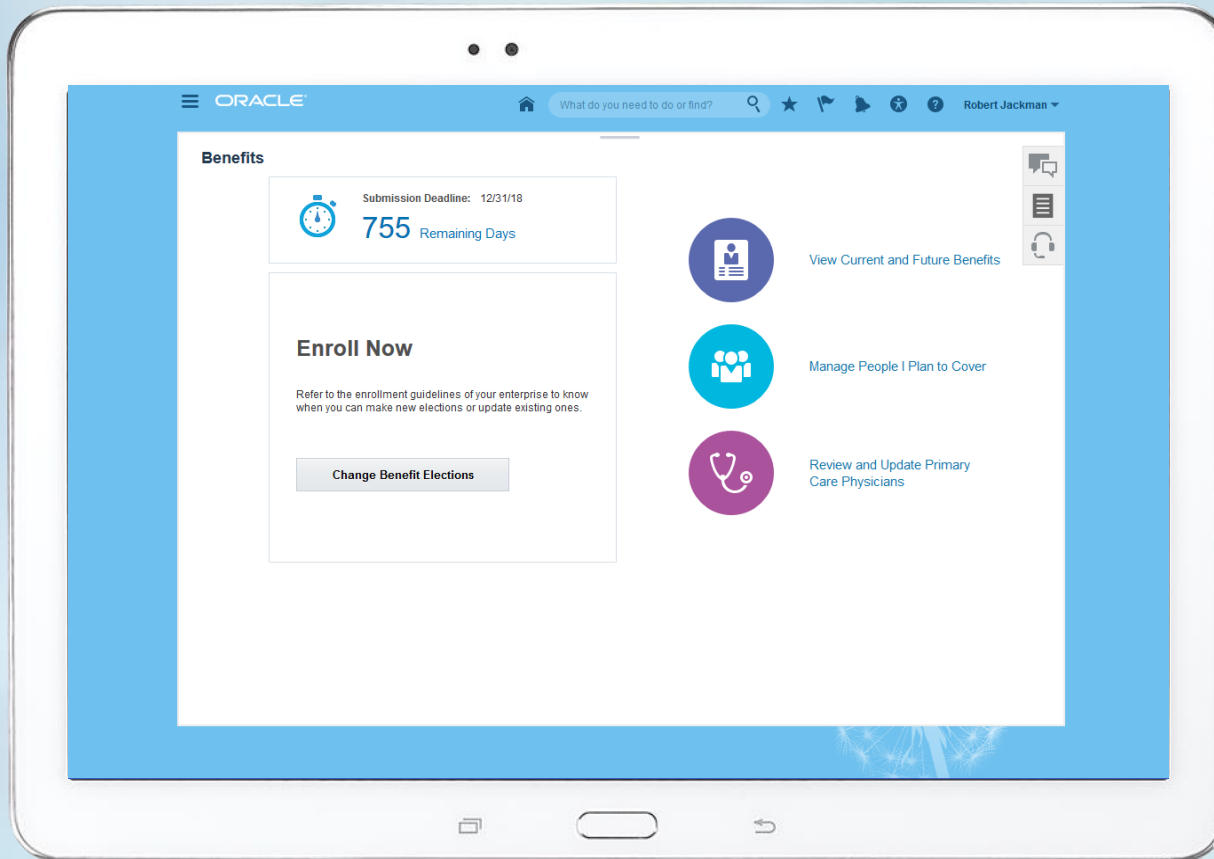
ORACLE

What do you need to do or find?

Robert Jackman

Benefits

Submission Deadline: 12/31/18

755 Remaining Days

Enroll Now

Refer to the enrollment guidelines of your enterprise to know when you can make new elections or update existing ones.

Change Benefit Elections

View Current and Future Benefits

Manage People I Plan to Cover

Review and Update Primary Care Physicians